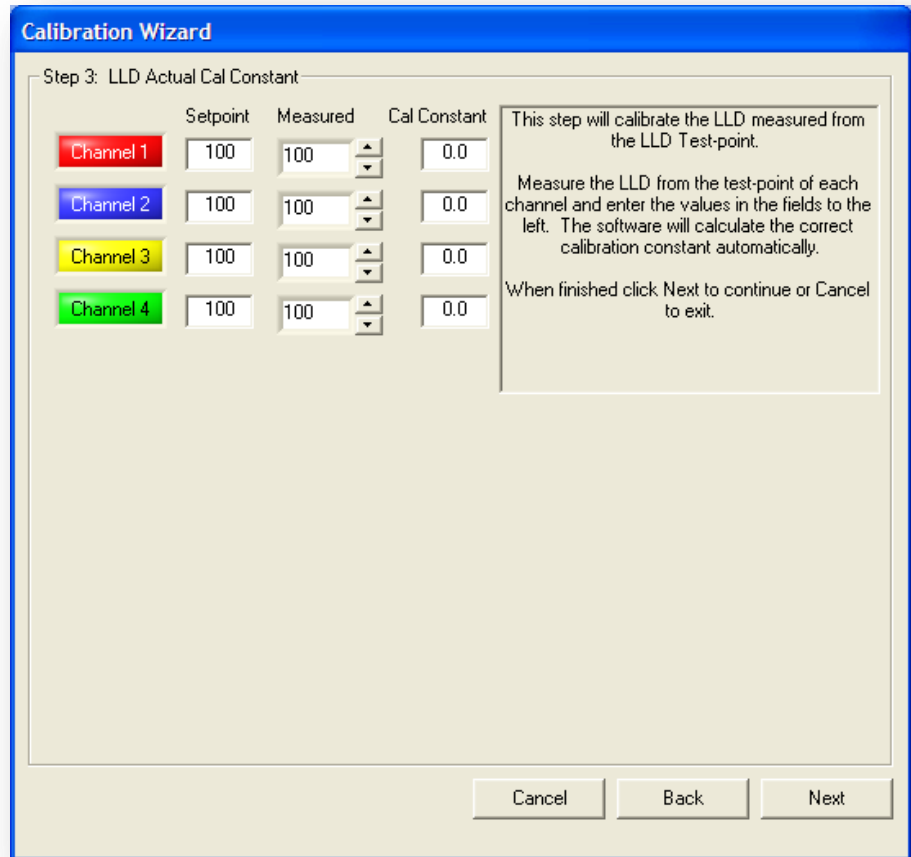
Calibration Wizard

Step 3: LLD Actual Cal Constant

| | Setpoint | Measured | Cal Constant |
|---|---|---|---|
| Channel 1 | 100 | 100 | 0.0 |
| Channel 2 | 100 | 100 | 0.0 |
| Channel 3 | 100 | 100 | 0.0 |
| Channel 4 | 100 | 100 | 0.0 |

This step will calibrate the LLD measured from the LLD Test-point.

Measure the LLD from the test-point of each channel and enter the values in the fields to the left. The software will calculate the correct calibration constant automatically.

When finished click Next to continue or Cancel to exit.

Cancel Back Next